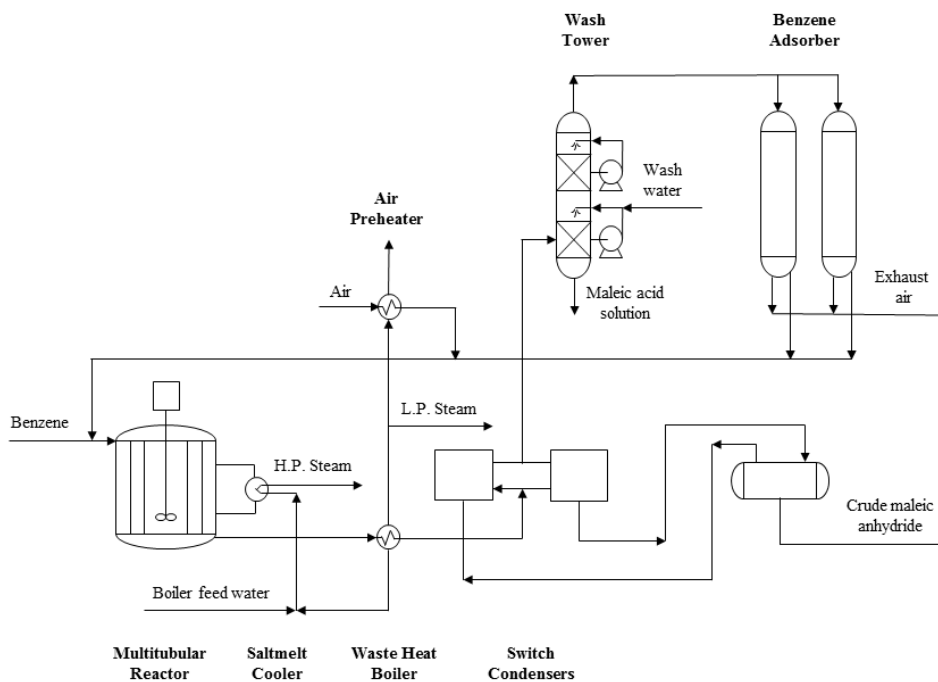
Wash Tower

Benzene Adsorber

Wash water

Air Preheater

Exhaust air

Air

Maleic acid solution

L.P. Steam

Benzene

H.P. Steam

Crude maleic anhydride

Boiler feed water

Multitubular Reactor

Saltmelt Cooler

Waste Heat Boiler

Switch Condensers